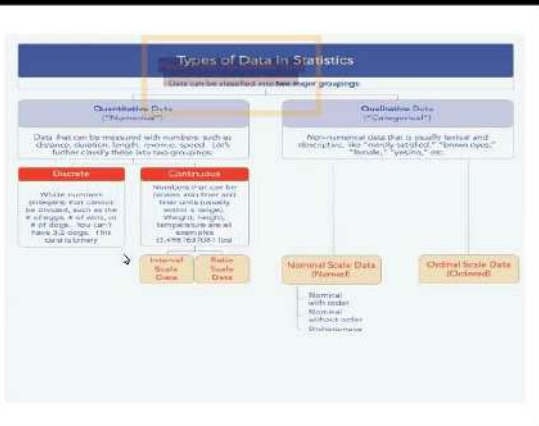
Types of Data in Statistics

Data can be classified into two major groupings

Quantitative Data ("Numerical")

Data that can be measured with numbers such as distance, duration, length, revenue, speed. Let's further classify these into two groupings:

Qualitative Data ("Categorical")

Non-numerical data that is usually textual and descriptive, like "mostly satisfied," "brown eyes," "female," "yes/no," etc.

Discrete

Whole numbers (integers) that cannot be divided, such as the # of eggs, # of cars, or # of dogs. You can't have 3.2 dogs. This data is binary

Continuous

Numbers that can be broken into finer and finer units (usually within a range). Weight, height, temperature are all examples (1.498763081 lbs)

Interval Scale Data

Ratio Scale Data

Nominal Scale Data (Named)

Nominal with order

Nominal without order

Dichotomous

Ordinal Scale Data (Ordered)